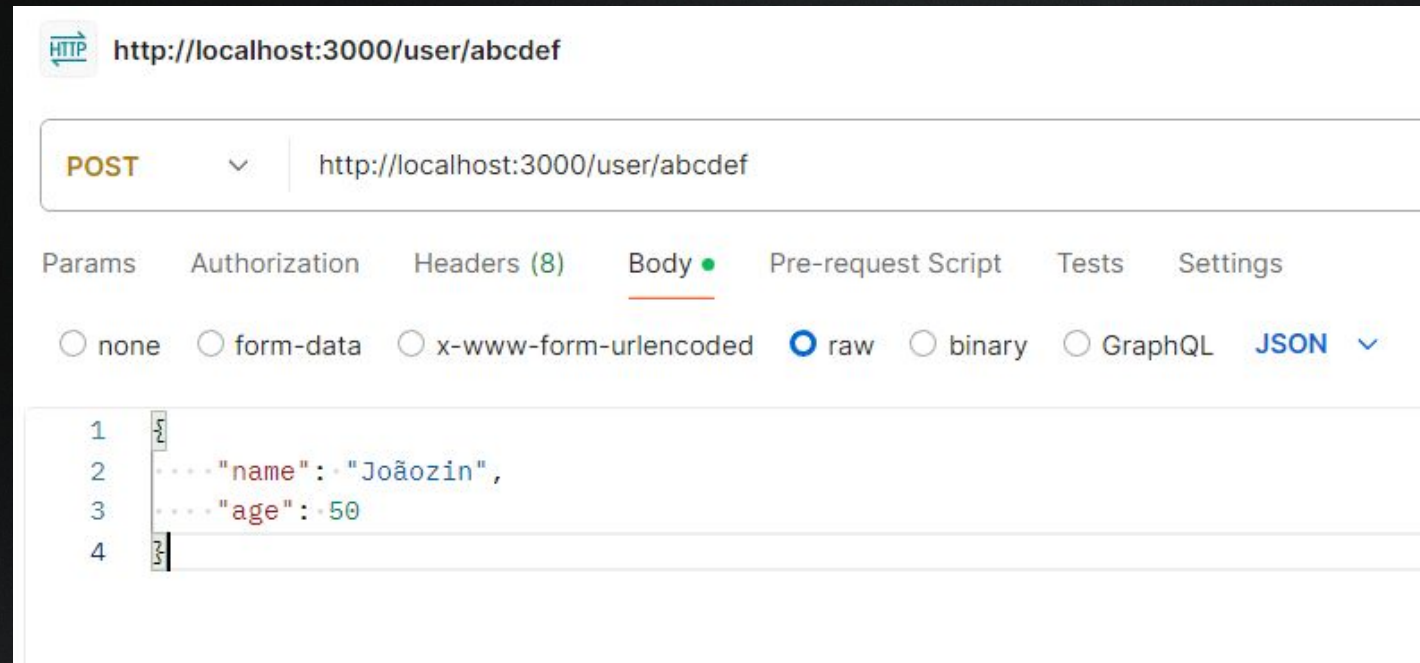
HTTP http://localhost:3000/user/abcdef

POST http://localhost:3000/user/abcdef

Params Authorization Headers (8) Body Pre-request Script Tests Settings

none form-data x-www-form-urlencoded raw binary GraphQL JSON

1 {
2 "name": "Joãozin",
3 "age": 50
4 }